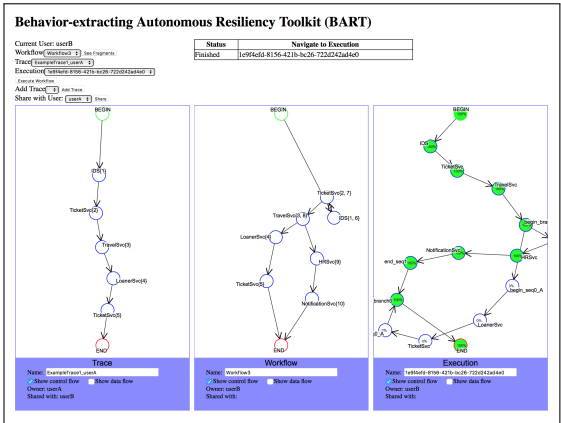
Behavior-extracting Autonomous Resiliency Toolkit (BART)

Current User: userB
Workflow Workflow3 See Fragments
Trace ExampleTrace1_userA
Execution 1e9f4efd-8156-421b-bc26-722d242ad4e0
Execute Workflow
Add Trace Add Trace
Share with User: userA Share

| Status | Navigate to Execution |
|---|---|
| Finished | 1e9f4efd-8156-421b-bc26-722d242ad4e0 |

BEGIN
IDS[1]
TicketSvc[2]
TravelSvc[3]
LoanerSvc[4]
TicketSvc[5]
END

Trace
Name: ExampleTrace1_userA
Show control flow Show data flow
Owner: userA
Shared with: userB

BEGIN
TicketSvc[2, 7]
TravelSvc[3, 8]
IDS[1, 6]
LoanerSvc[4]
HRSvc[9]
TicketSvc[5]
NotificationSvc[10]
END

Workflow
Name: Workflow3
Show control flow Show data flow
Owner: userB
Shared with:

BEGIN
IDS
TicketSvc
TravelSvc
begin_bra
NotificationSvc
end_seq
HRSvc
begin_seq0_A
branch0
LoanerSvc
TicketSvc
END

Execution
Name: 1e9f4efd-8156-421b-bc26-722d242ad4e0
Show control flow Show data flow
Owner: userB
Shared with: